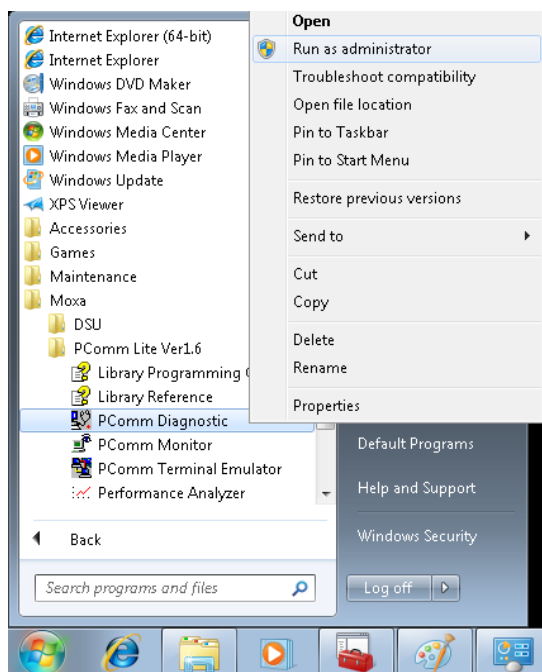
Internet Explorer (64-bit)
Internet Explorer
Windows DVD Maker
Windows Fax and Scan
Windows Media Center
Windows Media Player
Windows Update
XPS Viewer
Accessories
Games
Maintenance
Moxa
DSU
PComm Lite Ver1.6
Library Programming G
Library Reference
PComm Diagnostic
PComm Monitor
PComm Terminal Emulator
Performance Analyzer

Back

Search programs and files

Open
Run as administrator
Troubleshoot compatibility
Open file location
Pin to Taskbar
Pin to Start Menu
Restore previous versions
Send to
Cut
Copy
Delete
Rename
Properties

Default Programs
Help and Support
Windows Security
Log off